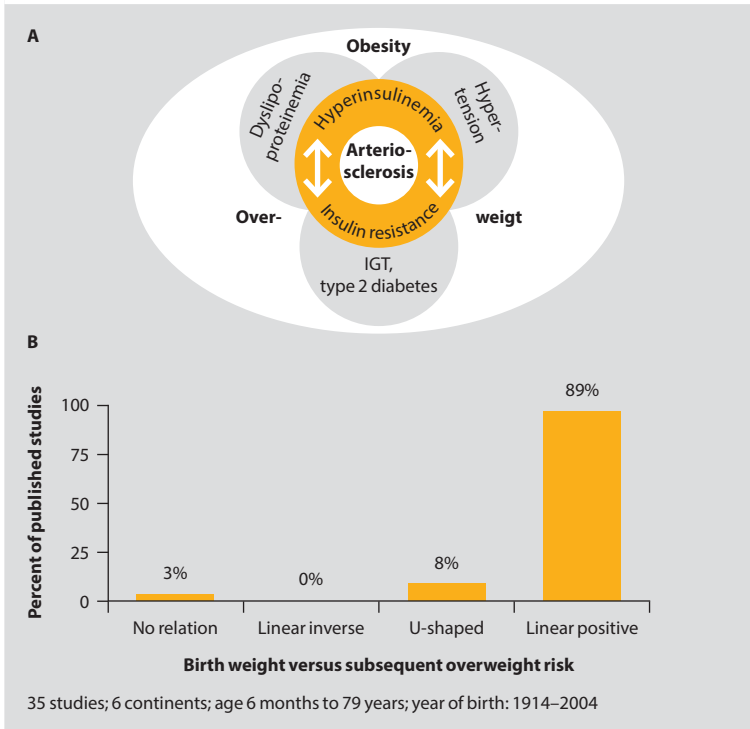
A

Obesity

Dyslipoproteinemia

Hypertension

Hyperinsulinemia

Arteriosclerosis

Insulin resistance

Over-

weigt

IGT, type 2 diabetes

B

Percent of published studies

100
75
50
25
0

3%
0%
8%
89%

No relation
Linear inverse
U-shaped
Linear positive

Birth weight versus subsequent overweight risk

35 studies; 6 continents; age 6 months to 79 years; year of birth: 1914–2004